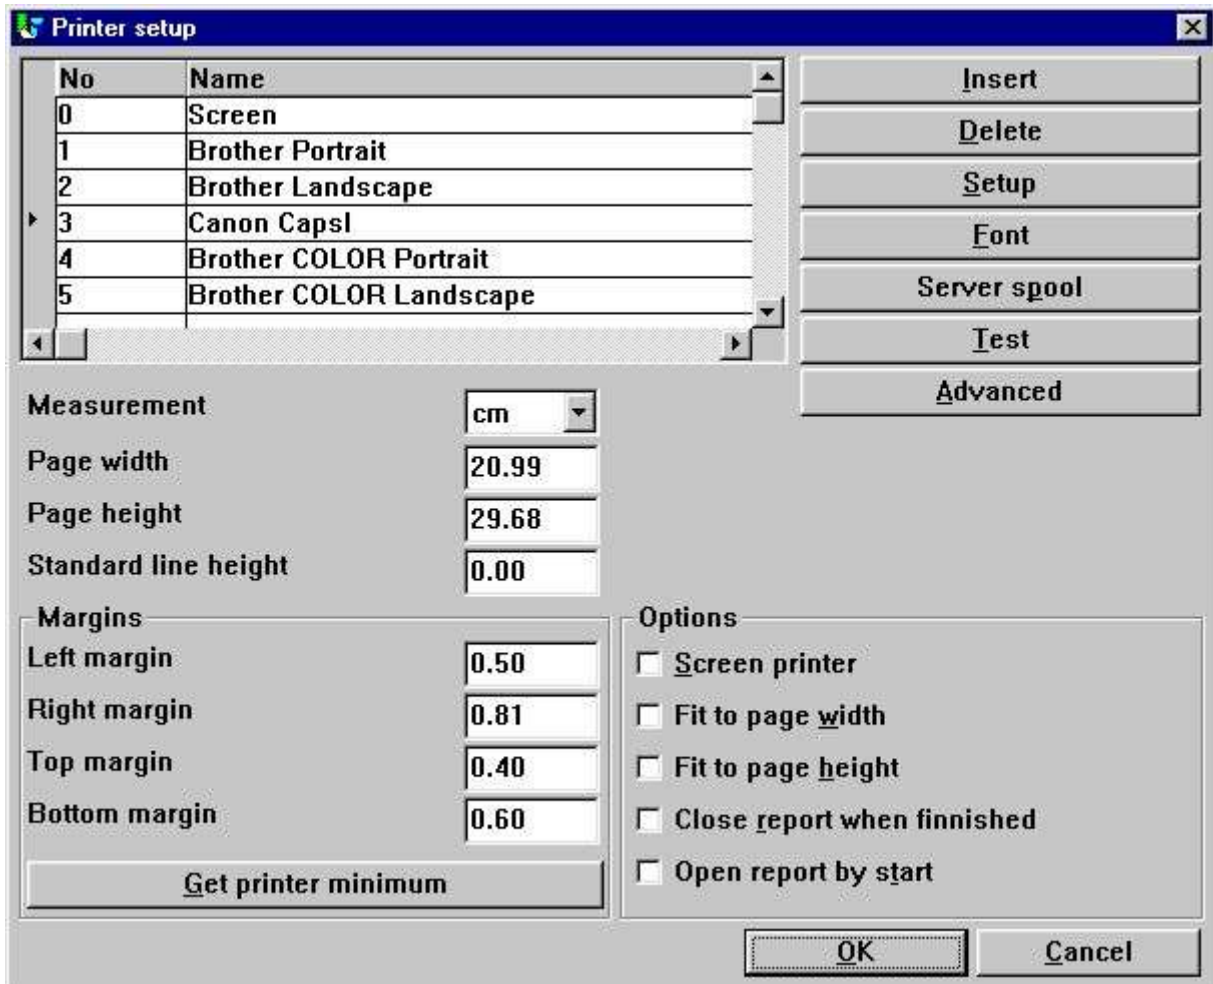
Printer setup

| No | Name |
|---|---|
| 0 | Screen |
| 1 | Brother Portrait |
| 2 | Brother Landscape |
| 3 | Canon Capsl |
| 4 | Brother COLOR Portrait |
| 5 | Brother COLOR Landscape |

Insert
Delete
Setup
Font
Server spool
Test
Advanced

Measurement cm
Page width 20.99
Page height 29.68
Standard line height 0.00

Margins
Left margin 0.50
Right margin 0.81
Top margin 0.40
Bottom margin 0.60
Get printer minimum

Options
Screen printer
Fit to page width
Fit to page height
Close report when finnished
Open report by start

OK
Cancel